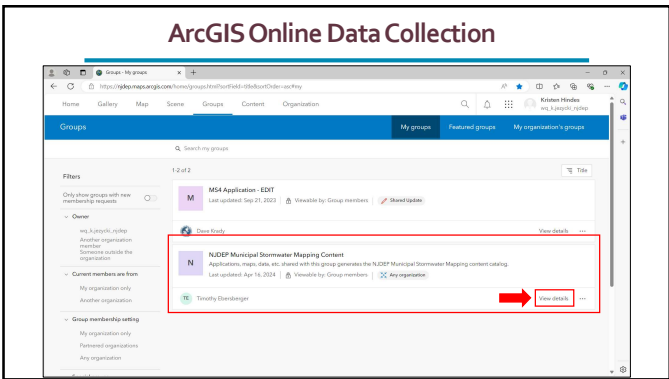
ArcGIS Online Data Collection

Groups - My groups ×

https://njdep.maps.arcgis.com/home/groups.html?sortField=title&sortOrder=asc#my

Home Gallery Map Scene Groups Content Organization

Kristen Hindes
wq_k.jezychi_njdep

Groups

My groups Featured groups My organization's groups

Search my groups

Filters

Only show groups with new membership requests

Owner

wq_k.jezychi_njdep
Another organization member
Someone outside the organization

Current members are from

My organization only
Another organization

Group membership setting

My organization only
Partnered organizations
Any organization

1-2 of 2

Title

M

MS4 Application - EDIT

Last updated: Sep 21, 2023 Viewable by: Group members Shared Update

Dave Kiredy

View details ···

N

NJDEP Municipal Stormwater Mapping Content

Applications, maps, data, etc. shared with this group generates the NJDEP Municipal Stormwater Mapping content catalog.

Last updated: Apr 16, 2024 Viewable by: Group members Any organization

TE Timothy Eisenberger

View details ···